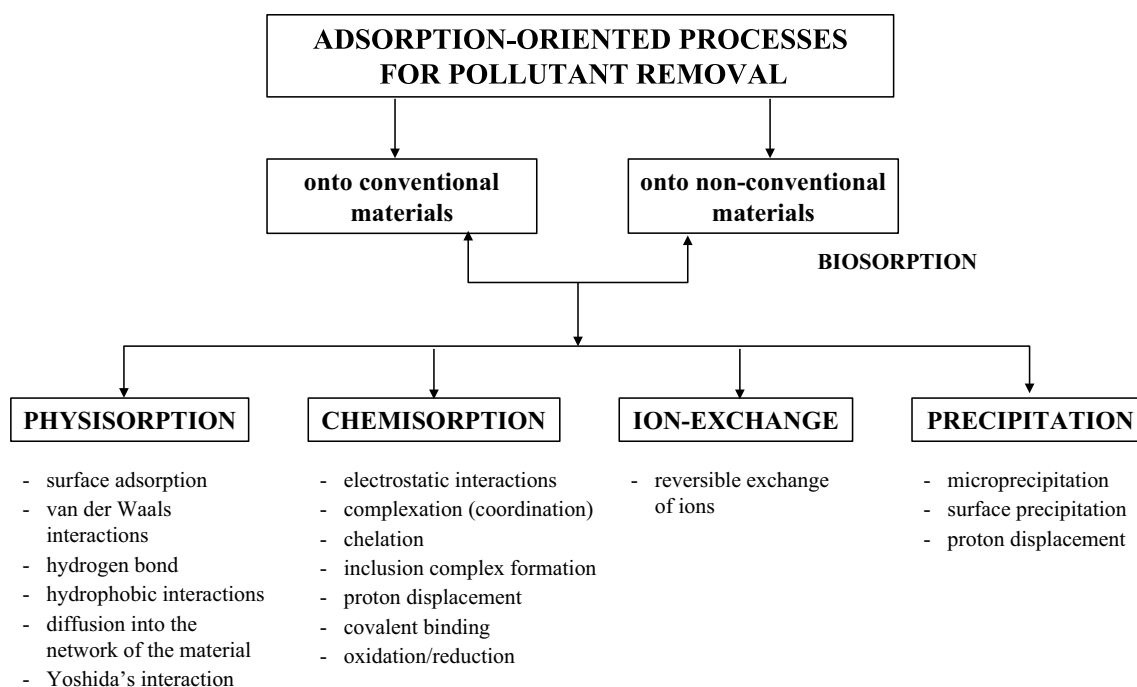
ADSORPTION-ORIENTED PROCESSES FOR POLLUTANT REMOVAL

onto conventional materials

onto non-conventional materials

BIOSORPTION

PHYSISORPTION

- surface adsorption
- van der Waals interactions
- hydrogen bond
- hydrophobic interactions
- diffusion into the network of the material
- Yoshida's interaction

CHEMISORPTION

- electrostatic interactions
- complexation (coordination)
- chelation
- inclusion complex formation
- proton displacement
- covalent binding
- oxidation/reduction

ION-EXCHANGE

- reversible exchange of ions

PRECIPITATION

- microprecipitation
- surface precipitation
- proton displacement